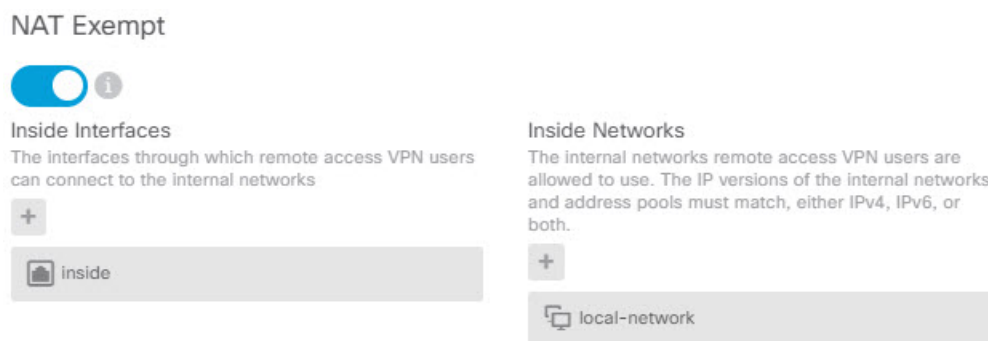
NAT Exempt

Inside Interfaces

The interfaces through which remote access VPN users can connect to the internal networks

+

inside

Inside Networks

The internal networks remote access VPN users are allowed to use. The IP versions of the internal networks and address pools must match, either IPv4, IPv6, or both.

+

local-network